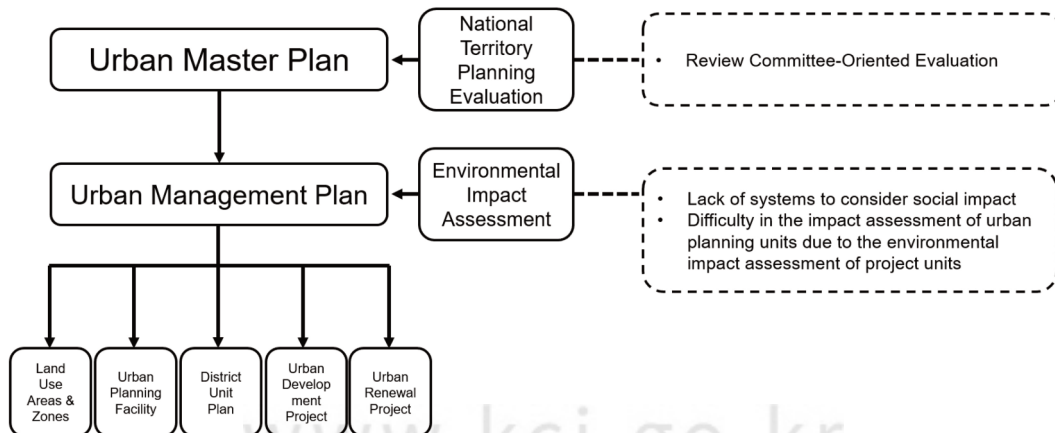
Urban Master Plan

National Territory Planning Evaluation

• Review Committee-Oriented Evaluation

Urban Management Plan

Environmental Impact Assessment

• Lack of systems to consider social impact
• Difficulty in the impact assessment of urban planning units due to the environmental impact assessment of project units

Land Use Areas & Zones

Urban Planning Facility

District Unit Plan

Urban Development Project

Urban Renewal Project

www.ksi.go.kr